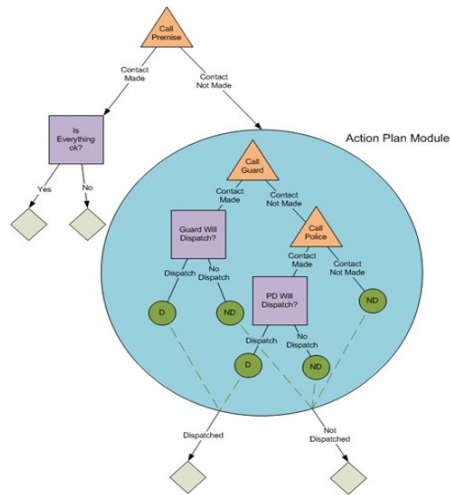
Call Premise

Contact Made

Contact Not Made

Is Everything ok?

Yes

No

Action Plan Module

Call Guard

Contact Made

Contact Not Made

Guard Will Dispatch?

Call Police

Dispatch

No Dispatch

Contact Made

Contact Not Made

D

ND

PD Will Dispatch?

ND

Dispatch

No Dispatch

D

ND

Dispatched

Not Dispatched